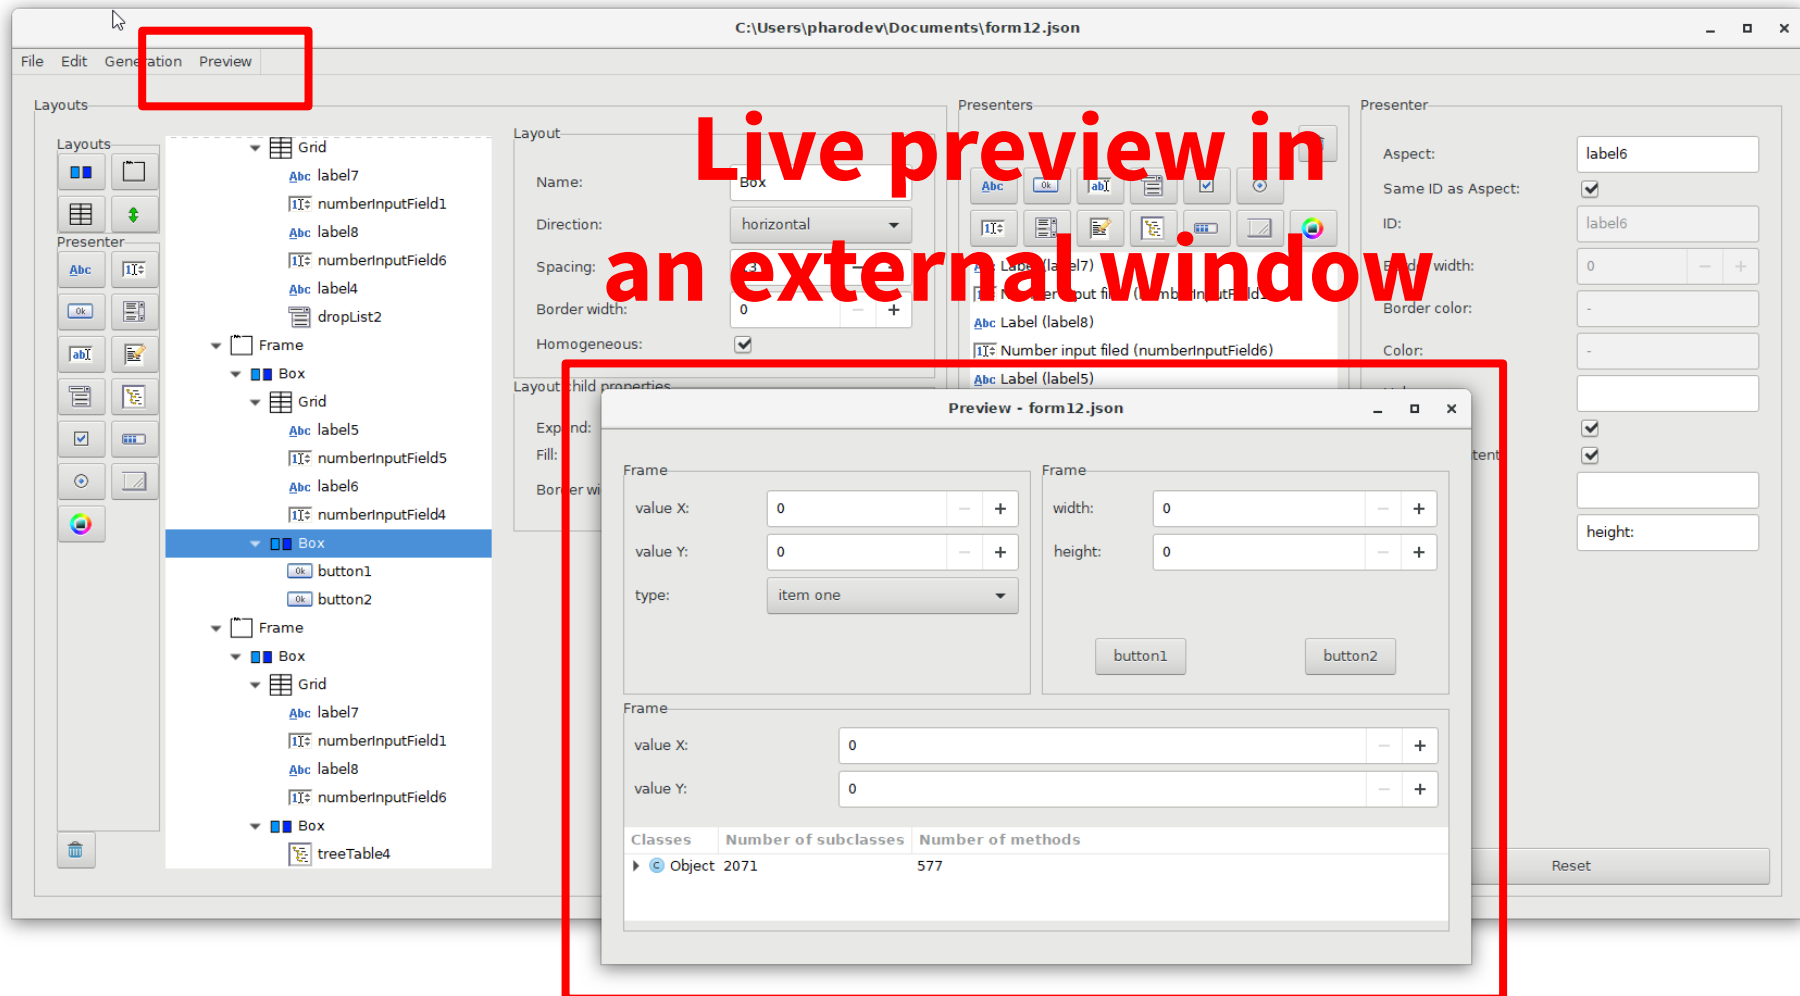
C:\Users\pharodev\Documents\form12.json

File Edit Generation Preview

Live preview in an external window

Layouts

Layouts

Presenter

Grid
label7
numberInputField1
label8
numberInputField6
label4
dropList2
Frame
Box
Grid
label5
numberInputField5
label6
numberInputField4
Box
button1
button2
Frame
Box
Grid
label7
numberInputField1
label8
numberInputField6
Box
treeTable4

Layout

Name: Box

Direction: horizontal

Spacing:

Border width: 0

Homogeneous:

Layout child properties

Expand:
Fill:
Border width

Presenters

Label (label7)
Number input field (numberInputField1)
Label (label8)
Number input filed (numberInputField6)
Label (label5)

Presenter

Aspect: label6

Same ID as Aspect:

ID: label6

Border width: 0

Border color: -

Color: -

height:

Reset

Preview - form12.json

Frame
value X: 0
value Y: 0
type: item one

Frame
width: 0
height: 0
button1 button2

Frame
value X: 0
value Y: 0

| Classes | Number of subclasses | Number of methods |
|---|---|---|
| Object | 2071 | 577 |